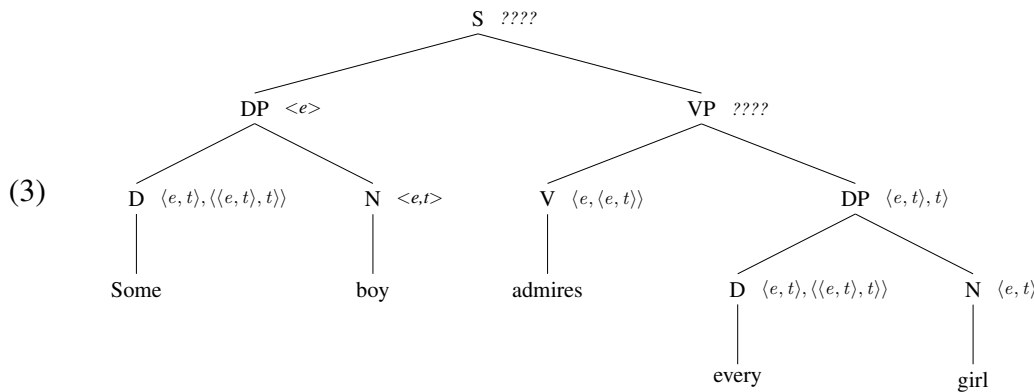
S ????

DP <e>

VP ????

(3)

D $\langle e, t\rangle, \langle\langle e, t\rangle, t\rangle\rangle$

N <e,t>

V $\langle e, \langle e, t\rangle\rangle$

DP $\langle e, t\rangle, t\rangle$

Some

boy

admires

D $\langle e, t\rangle, \langle\langle e, t\rangle, t\rangle\rangle$

N $\langle e, t\rangle$

every

girl